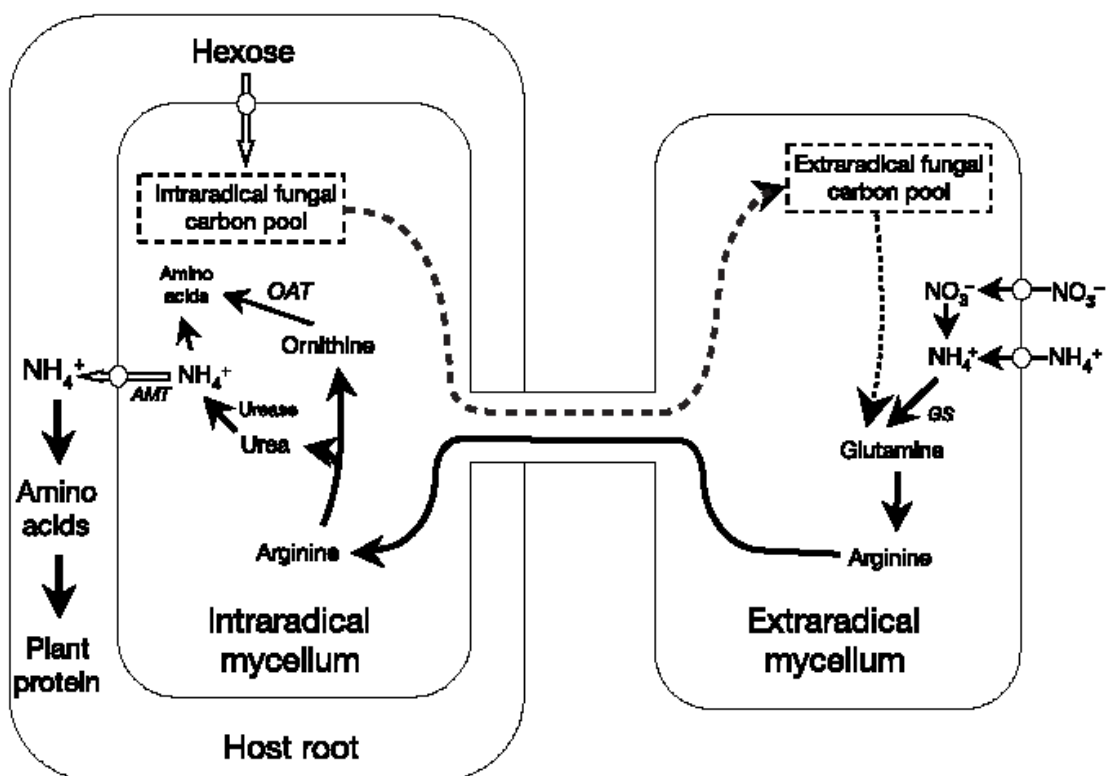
Hexose

Intraradical fungal carbon pool

Amino acids

OAT

Ornithine

$NH_4^+$

AMT

$NH_4^+$

Urease

Urea

Arginine

Amino acids

Plant protein

Intraradical mycellum

Host root

Extraradical fungal carbon pool

$NO_3^-$

$NO_3^-$

$NH_4^+$

$NH_4^+$

GS

Glutamine

Arginine

Extraradical mycellum